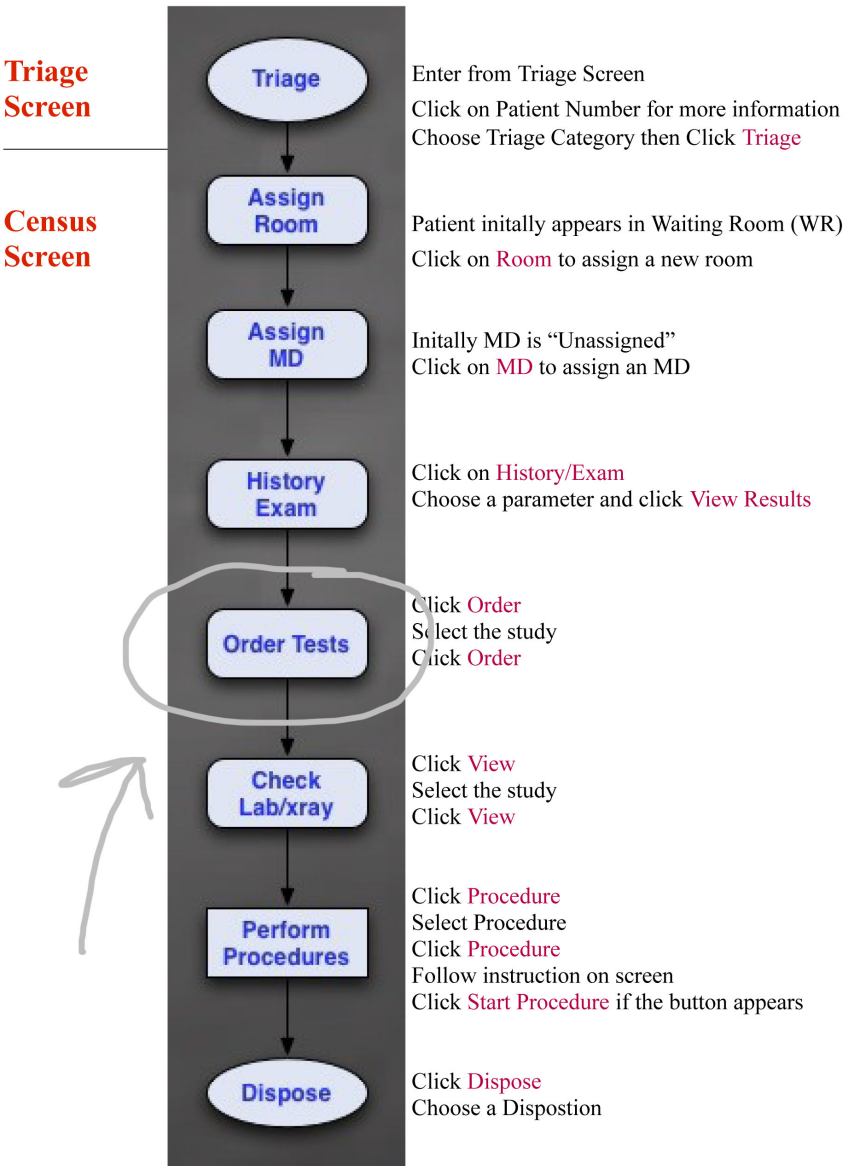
Triage Screen

Triage

Enter from Triage Screen

Click on Patient Number for more information

Choose Triage Category then Click Triage

Census Screen

Assign Room

Patient initally appears in Waiting Room (WR)

Click on Room to assign a new room

Assign MD

Initally MD is “Unassigned”
Click on MD to assign an MD

History Exam

Click on History/Exam
Choose a parameter and click View Results

Order Tests

Click Order
Select the study
Click Order

Check Lab/xray

Click View
Select the study
Click View

Perform Procedures

Click Procedure
Select Procedure
Click Procedure
Follow instruction on screen
Click Start Procedure if the button appears

Dispose

Click Dispose
Choose a Dispostion